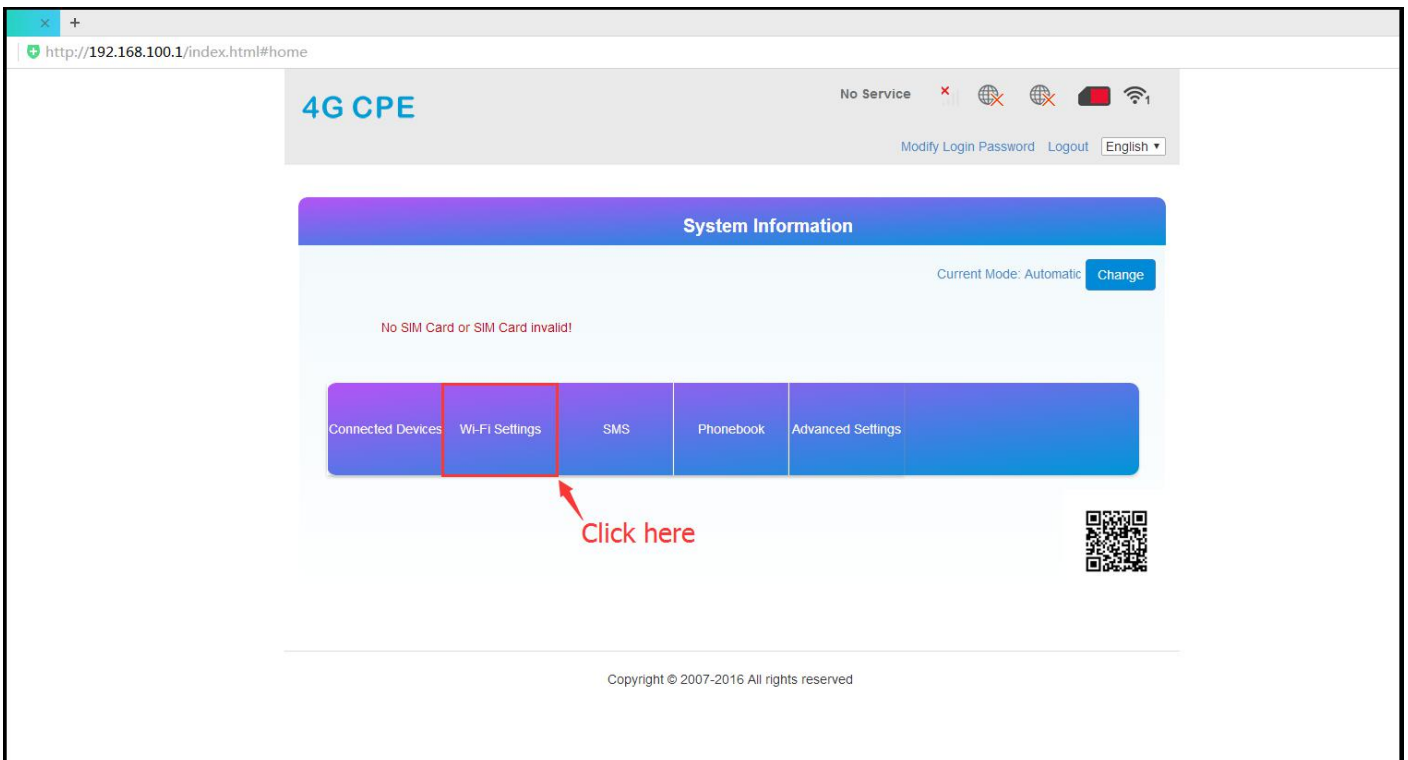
× +
http://192.168.100.1/index.html#home

4G CPE

No Service

1

Modify Login Password Logout English ▾

System Information

Current Mode: Automatic Change

No SIM Card or SIM Card invalid!

Connected Devices Wi-Fi Settings SMS Phonebook Advanced Settings

Click here

Copyright © 2007-2016 All rights reserved